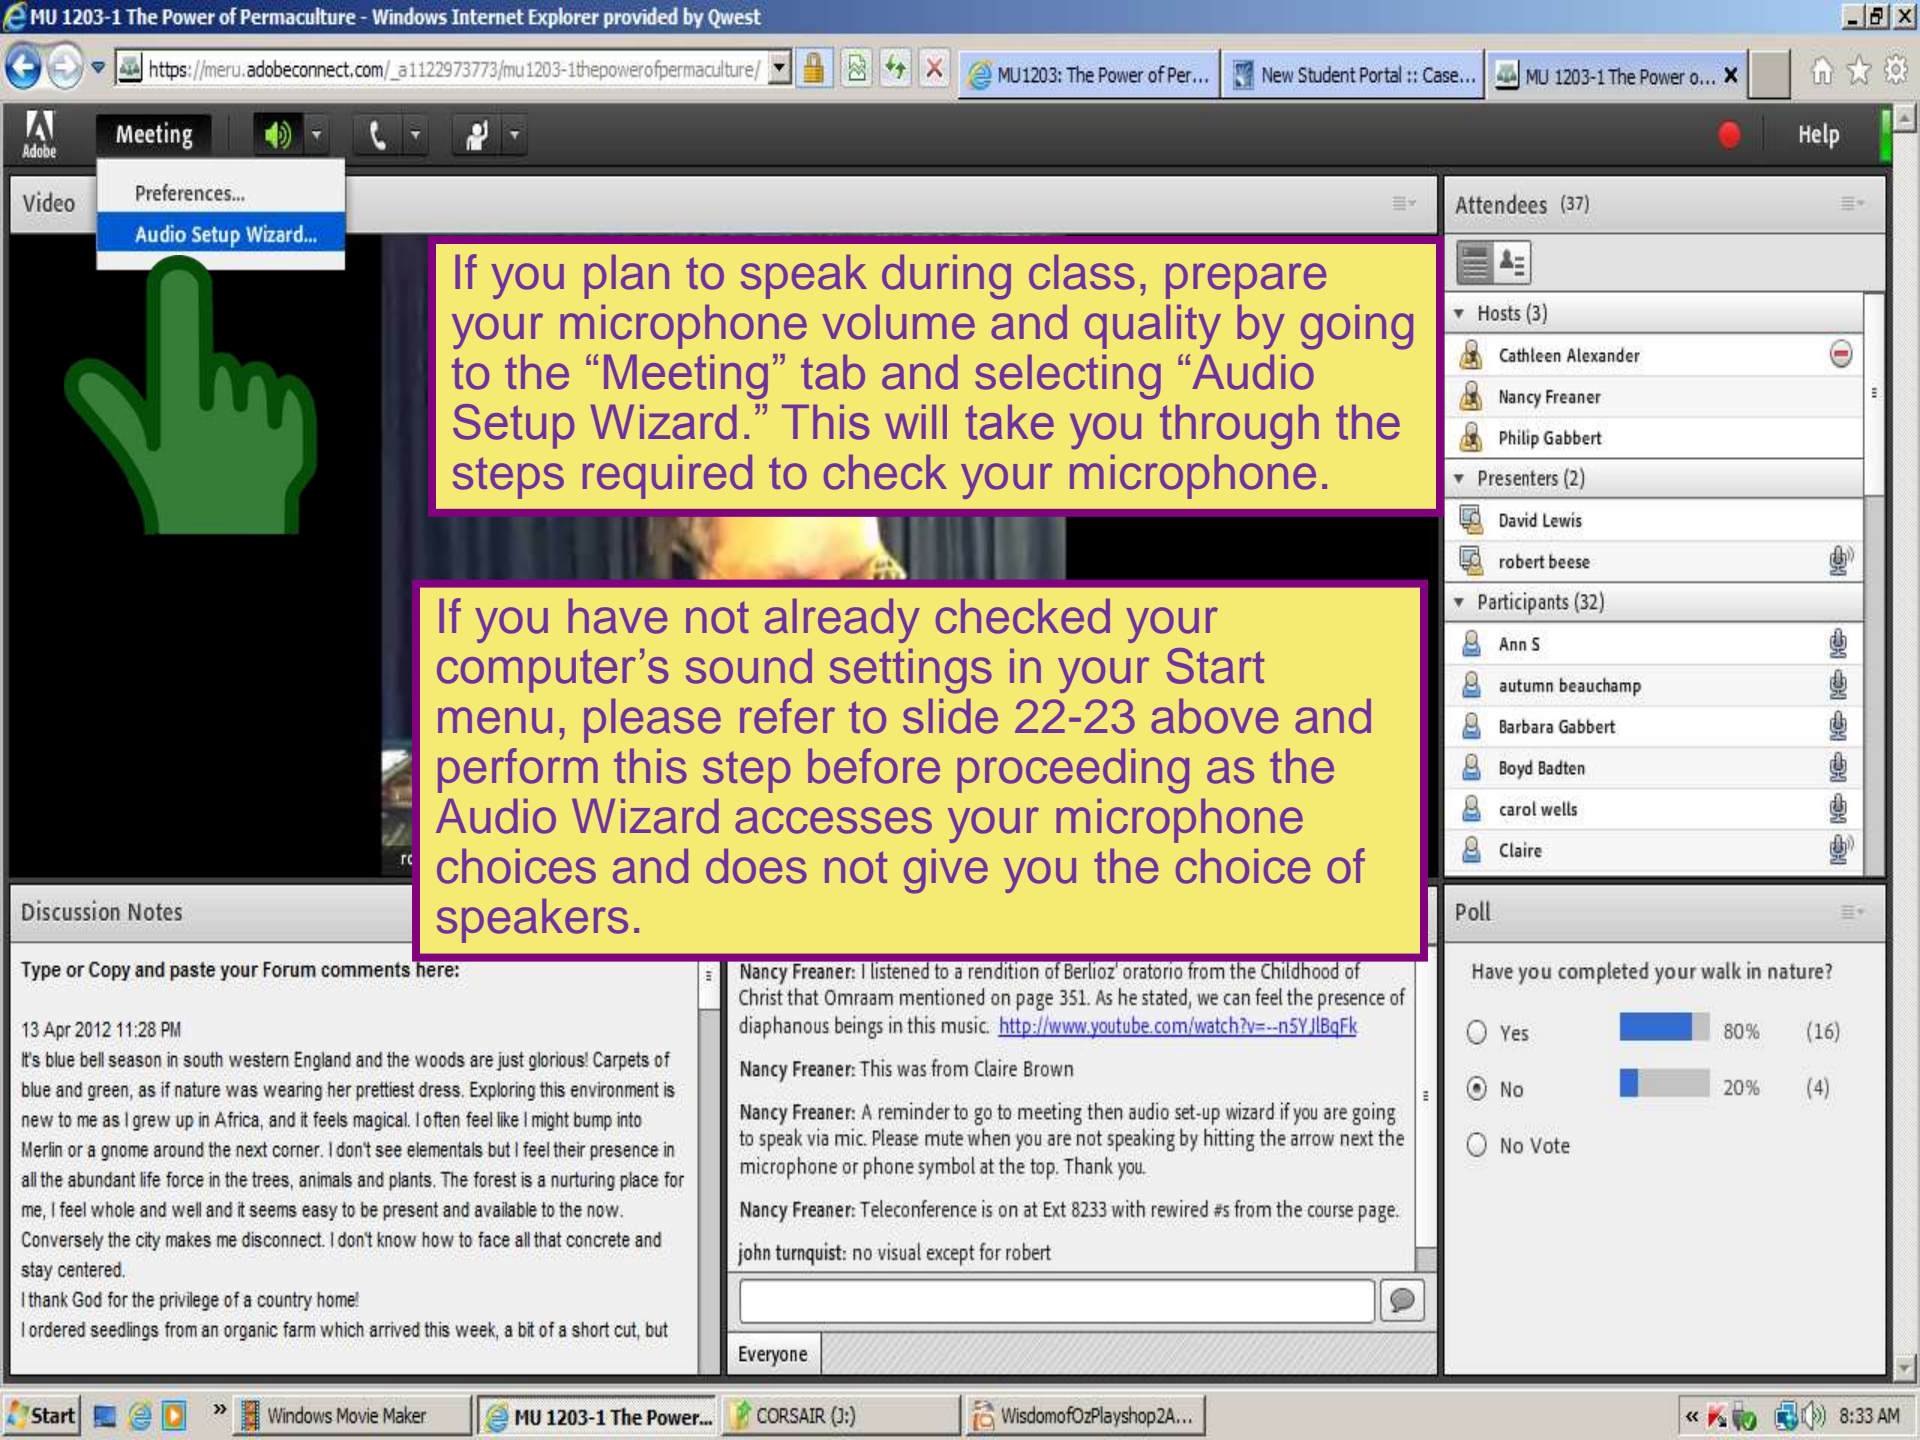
MU 1203-1 The Power of Permaculture - Windows Internet Explorer provided by Qwest

https://meru.adobeconnect.com/_a1122973773/mu1203-1thepowerofpermaculture/

MU1203: The Power of Per... | New Student Portal :: Case... | MU 1203-1 The Power o...

Adobe | Meeting | Help

Preferences...
Audio Setup Wizard...

Video

If you plan to speak during class, prepare your microphone volume and quality by going to the "Meeting" tab and selecting "Audio Setup Wizard." This will take you through the steps required to check your microphone.

If you have not already checked your computer's sound settings in your Start menu, please refer to slide 22-23 above and perform this step before proceeding as the Audio Wizard accesses your microphone choices and does not give you the choice of speakers.

Attendees (37)
Hosts (3)
Cathleen Alexander
Nancy Freaner
Philip Gabbert
Presenters (2)
David Lewis
robert beese
Participants (32)
Ann S
autumn beauchamp
Barbara Gabbert
Boyd Badten
carol wells
Claire

Discussion Notes

Type or Copy and paste your Forum comments here:

13 Apr 2012 11:28 PM
It's blue bell season in south western England and the woods are just glorious! Carpets of blue and green, as if nature was wearing her prettiest dress. Exploring this environment is new to me as I grew up in Africa, and it feels magical. I often feel like I might bump into Merlin or a gnome around the next corner. I don't see elementals but I feel their presence in all the abundant life force in the trees, animals and plants. The forest is a nurturing place for me, I feel whole and well and it seems easy to be present and available to the now. Conversely the city makes me disconnect. I don't know how to face all that concrete and stay centered.
I thank God for the privilege of a country home!
I ordered seedlings from an organic farm which arrived this week, a bit of a short cut, but

Nancy Freaner: I listened to a rendition of Berlioz' oratorio from the Childhood of Christ that Omraam mentioned on page 351. As he stated, we can feel the presence of diaphanous beings in this music. http://www.youtube.com/watch?v=--n5YJlBqFk

Nancy Freaner: This was from Claire Brown

Nancy Freaner: A reminder to go to meeting then audio set-up wizard if you are going to speak via mic. Please mute when you are not speaking by hitting the arrow next the microphone or phone symbol at the top. Thank you.

Nancy Freaner: Teleconference is on at Ext 8233 with rewired #s from the course page.

john turnquist: no visual except for robert

Everyone

Poll
Have you completed your walk in nature?
Yes 80% (16)
No 20% (4)
No Vote

Start | Windows Movie Maker | MU 1203-1 The Power... | CORSAIR (J:) | WisdomofOzPlayshop2A... | 8:33 AM